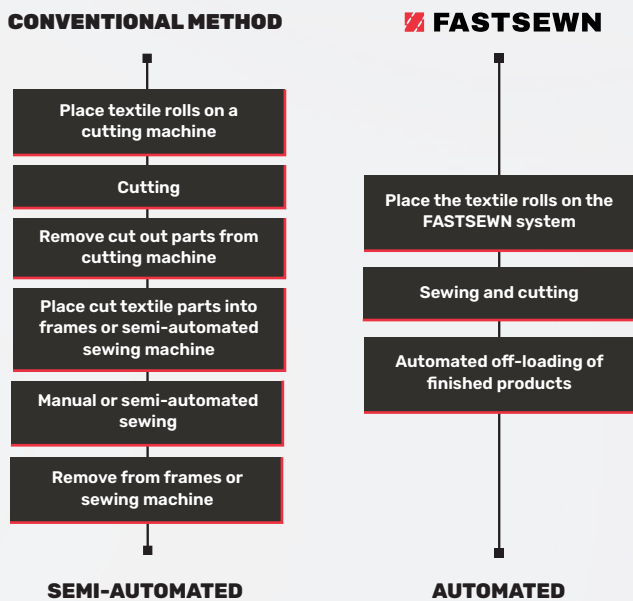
CONVENTIONAL METHOD

Place textile rolls on a cutting machine

Cutting

Remove cut out parts from cutting machine

Place cut textile parts into frames or semi-automated sewing machine

Manual or semi-automated sewing

Remove from frames or sewing machine

SEMI-AUTOMATED

FASTSEWN

Place the textile rolls on the FASTSEWN system

Sewing and cutting

Automated off-loading of finished products

AUTOMATED